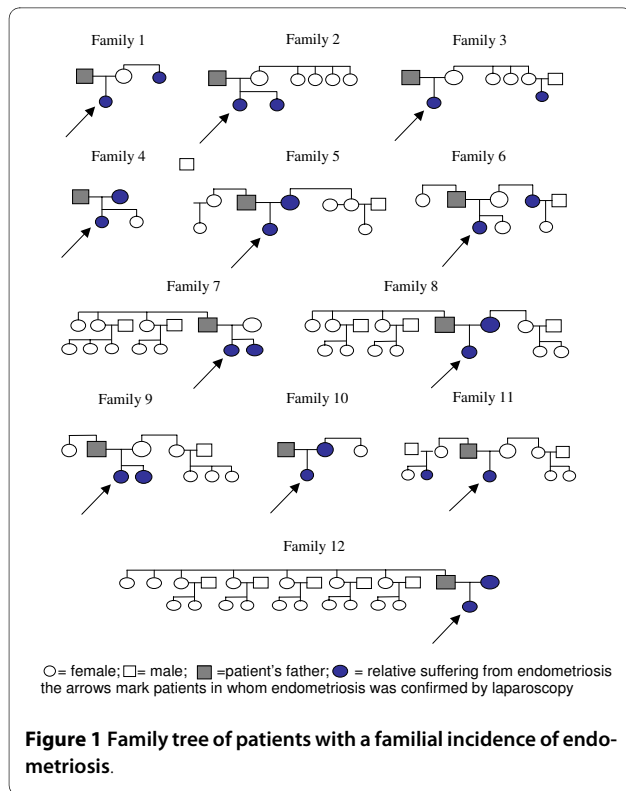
Family 1

Family 2

Family 3

Family 4

Family 5

Family 6

Family 7

Family 8

Family 9

Family 10

Family 11

Family 12

○= female; □= male; ■ =patient's father; ● = relative suffering from endometriosis the arrows mark patients in whom endometriosis was confirmed by laparoscopy

**Figure 1 Family tree of patients with a familial incidence of endometriosis**.